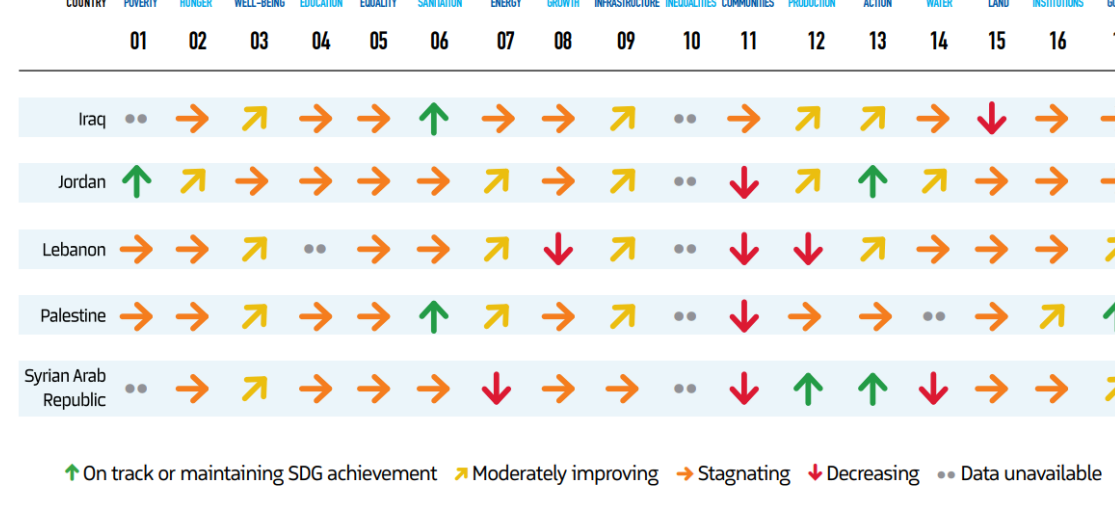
| COUNTRY | POVERTY 01 | HUNGER 02 | WELL-BEING 03 | EDUCATION 04 | EQUALITY 05 | SANITATION 06 | ENERGY 07 | GROWTH 08 | INFRASTRUCTURE 09 | INEQUALITIES 10 | COMMUNITIES 11 | PRODUCTION 12 | ACTION 13 | WATER 14 | LAND 15 | INSTITUTIONS 16 |
|---|---|---|---|---|---|---|---|---|---|---|---|---|---|---|---|---|
| Iraq | •• | → | ↗ | → | → | ↑ | → | → | ↗ | •• | → | ↗ | ↗ | → | ↓ | → |
| Jordan | ↑ | ↗ | → | → | → | → | ↗ | → | ↗ | •• | ↓ | ↗ | ↑ | ↗ | → | → |
| Lebanon | → | → | ↗ | •• | → | → | ↗ | ↓ | ↗ | •• | ↓ | ↓ | ↗ | → | → | → |
| Palestine | → | → | ↗ | → | → | ↑ | ↗ | → | ↗ | •• | ↓ | → | → | •• | → | ↗ |
| Syrian Arab Republic | •• | → | ↗ | → | → | → | ↓ | → | → | •• | ↓ | ↑ | ↑ | ↓ | → | → |

↑ On track or maintaining SDG achievement ↗ Moderately improving → Stagnating ↓ Decreasing •• Data unavailable